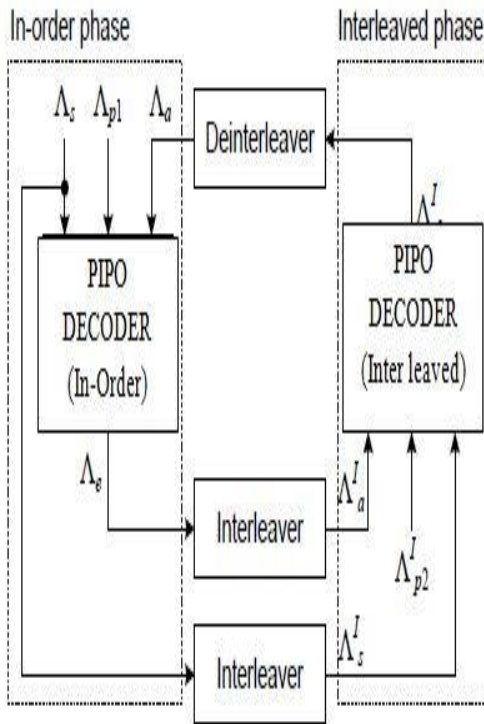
In-order phase

Interleaved phase

$\Lambda_s$ $\Lambda_{p1}$ $\Lambda_a$

Deinterleaver

$\Lambda^I_e$

PIPO DECODER (In-Order)

PIPO DECODER (Inter leaved)

$\Lambda_e$

Interleaver

$\Lambda^I_a$

$\Lambda^I_{p2}$

$\Lambda^I_s$

Interleaver